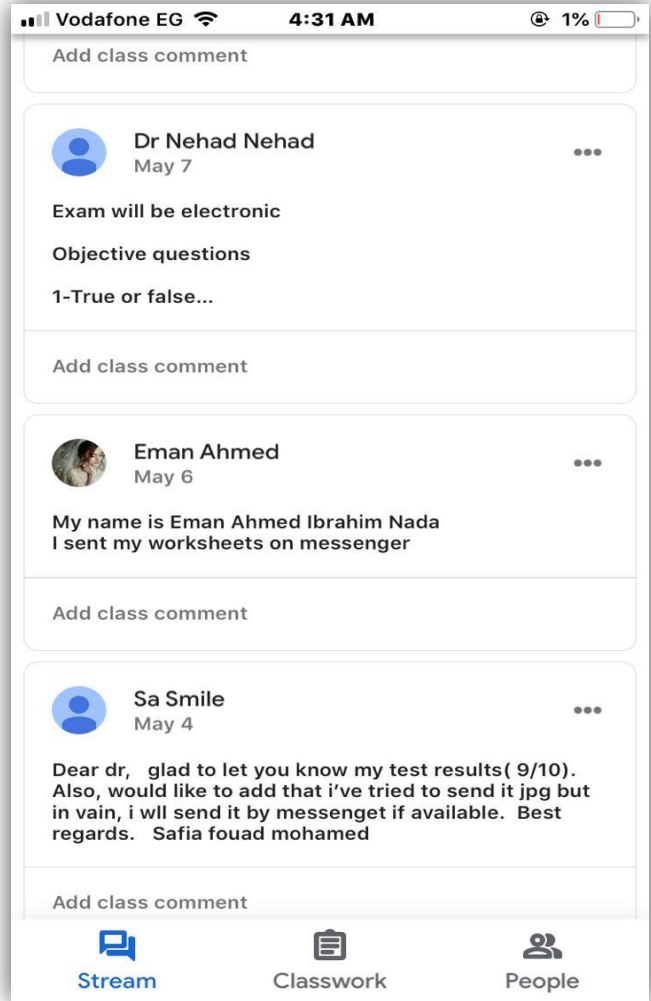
Vodafone EG 4:31 AM 1%

Add class comment

Dr Nehad Nehad
May 7

Exam will be electronic

Objective questions

1-True or false...

Add class comment

Eman Ahmed
May 6

My name is Eman Ahmed Ibrahim Nada
I sent my worksheets on messenger

Add class comment

Sa Smile
May 4

Dear dr, glad to let you know my test results( 9/10). Also, would like to add that i've tried to send it jpg but in vain, i wll send it by messenget if available. Best regards. Safia fouad mohamed

Add class comment

Stream Classwork People